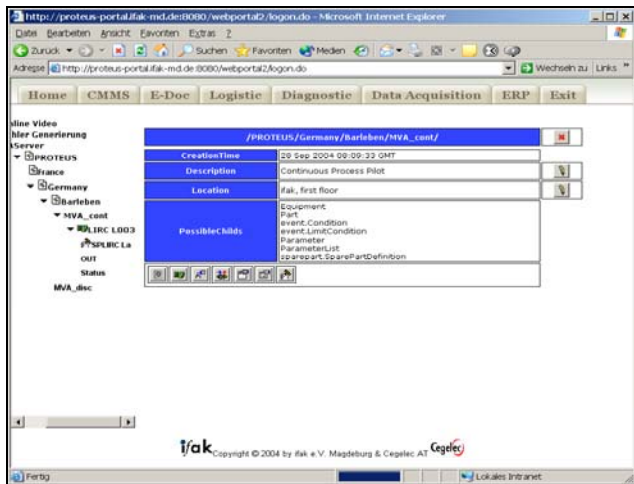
http://proteus-portal.ifak-md.de:8080/webportal2/logon.do - Microsoft Internet Explorer

Datei Bearbeiten Ansicht Favoriten Extras ?

Zurück Suchen Favoriten Medien

Adresse http://proteus-portal.ifak-md.de:8080/webportal2/logon.do Wechseln zu Links

Home CMMS E-Doc Logistic Diagnostic Data Acquisition ERP Exit

nline Video
hler Generierung
Server
PROTEUS
France
Germany
Barleben
MVA_cont
LIRC L003
SPLIRC La
OUT
Status
MVA_disc

/PROTEUS/Germany/Barleben/MVA_cont/

| CreationTime | 28 Sep 2004 08:09:33 GMT |
|---|---|
| Description | Continuous Process Pilot |
| Location | ifak, first floor |
| PossibleChilds | Equipment Part event.Condition event.LimitCondition Parameter ParameterList sparepart.SparePartDefinition |

ifak Copyright © 2004 by ifak e.V. Magdeburg & Cegelec AT Cegelec

Fertig Lokales Intranet